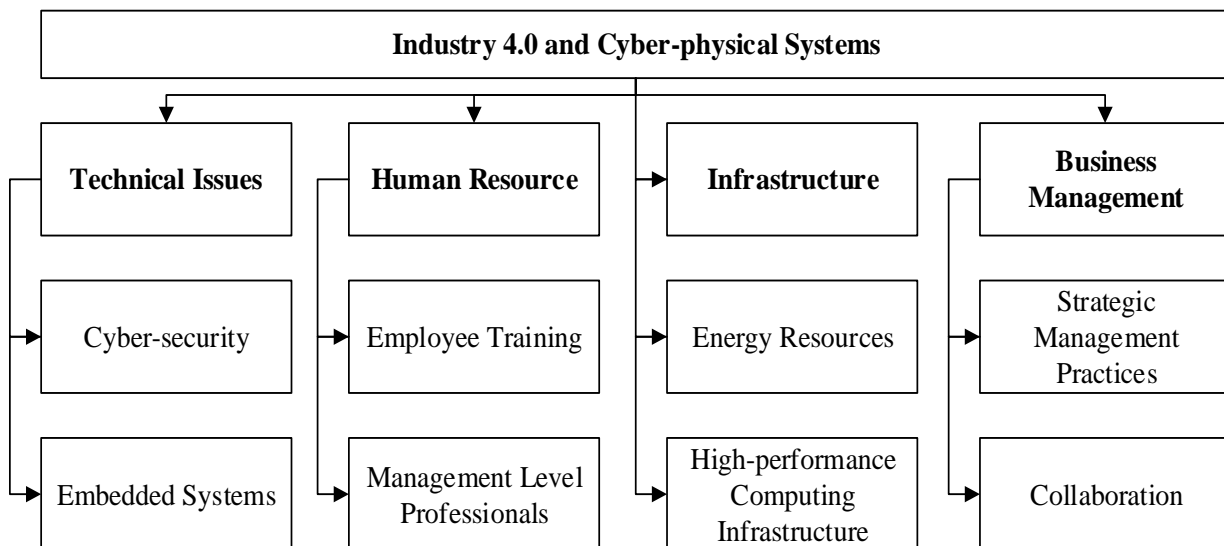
Industry 4.0 and Cyber-physical Systems

Technical Issues

Cyber-security

Embedded Systems

Human Resource

Employee Training

Management Level Professionals

Infrastructure

Energy Resources

High-performance Computing Infrastructure

Business Management

Strategic Management Practices

Collaboration